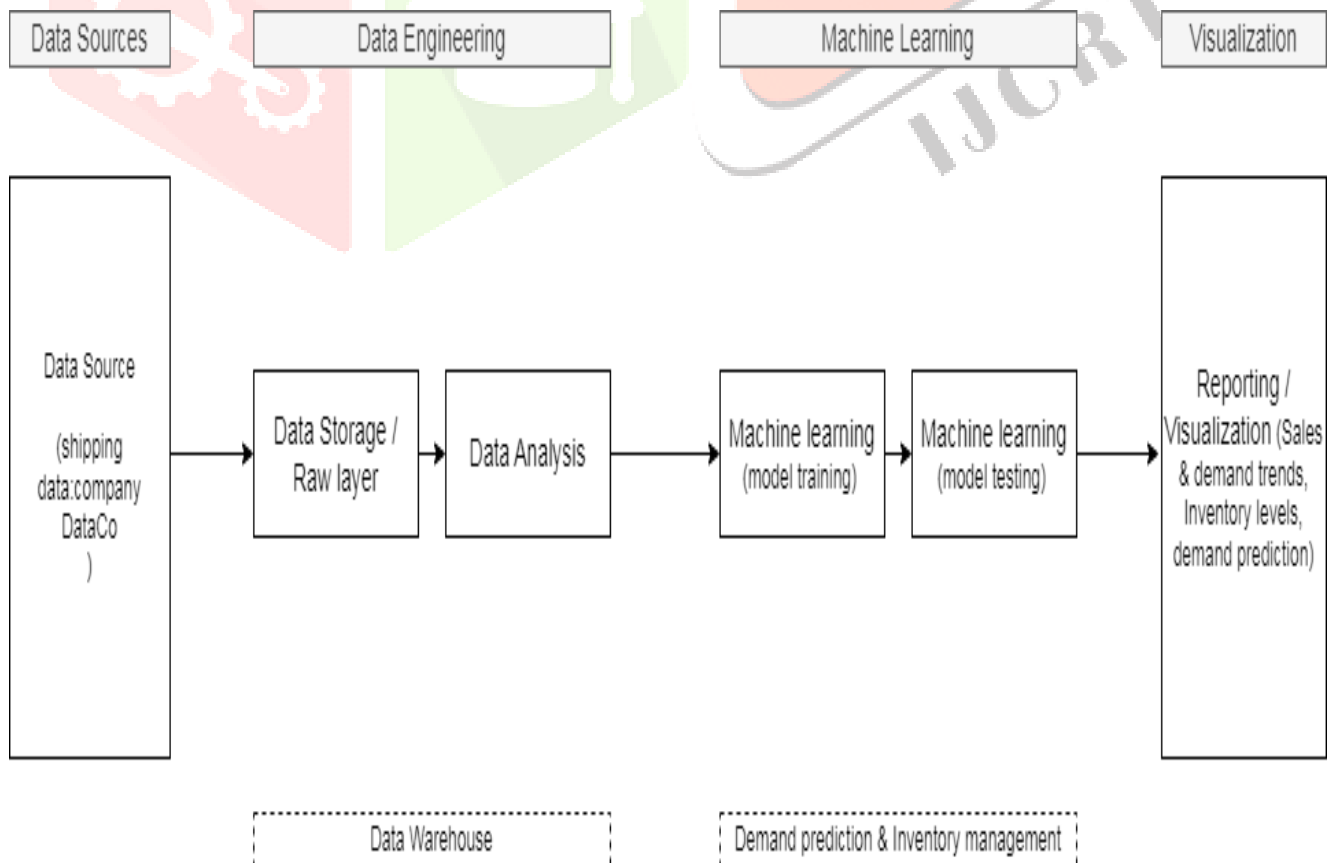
Data Sources

Data Engineering

Machine Learning

Visualization

IJCR

Data Source

(shipping data:company DataCo
)

Data Storage / Raw layer

Data Analysis

Machine learning (model training)

Machine learning (model testing)

Reporting / Visualization (Sales & demand trends, Inventory levels, demand prediction)

Data Warehouse

Demand prediction & Inventory management